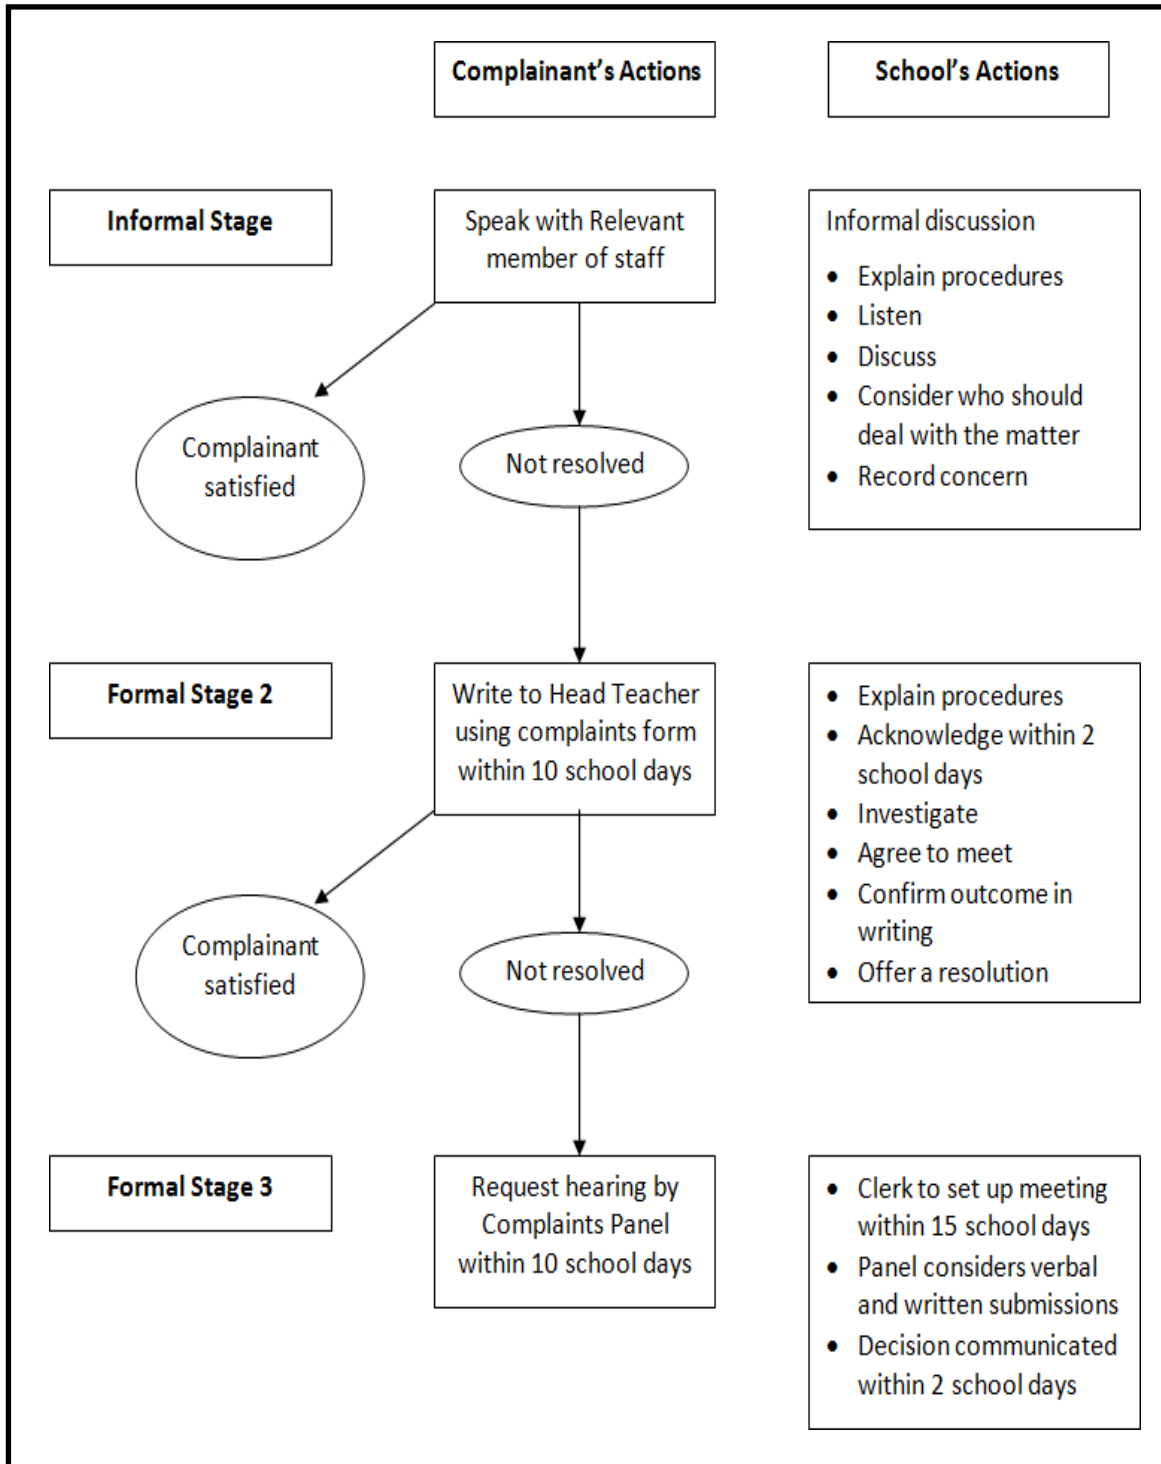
Complainant's Actions

School's Actions

Informal Stage

Speak with Relevant member of staff

Informal discussion

- Explain procedures
- Listen
- Discuss
- Consider who should deal with the matter
- Record concern

Complainant satisfied

Not resolved

Formal Stage 2

Write to Head Teacher using complaints form within 10 school days

- Explain procedures
- Acknowledge within 2 school days
- Investigate
- Agree to meet
- Confirm outcome in writing
- Offer a resolution

Complainant satisfied

Not resolved

Formal Stage 3

Request hearing by Complaints Panel within 10 school days

- Clerk to set up meeting within 15 school days
- Panel considers verbal and written submissions
- Decision communicated within 2 school days